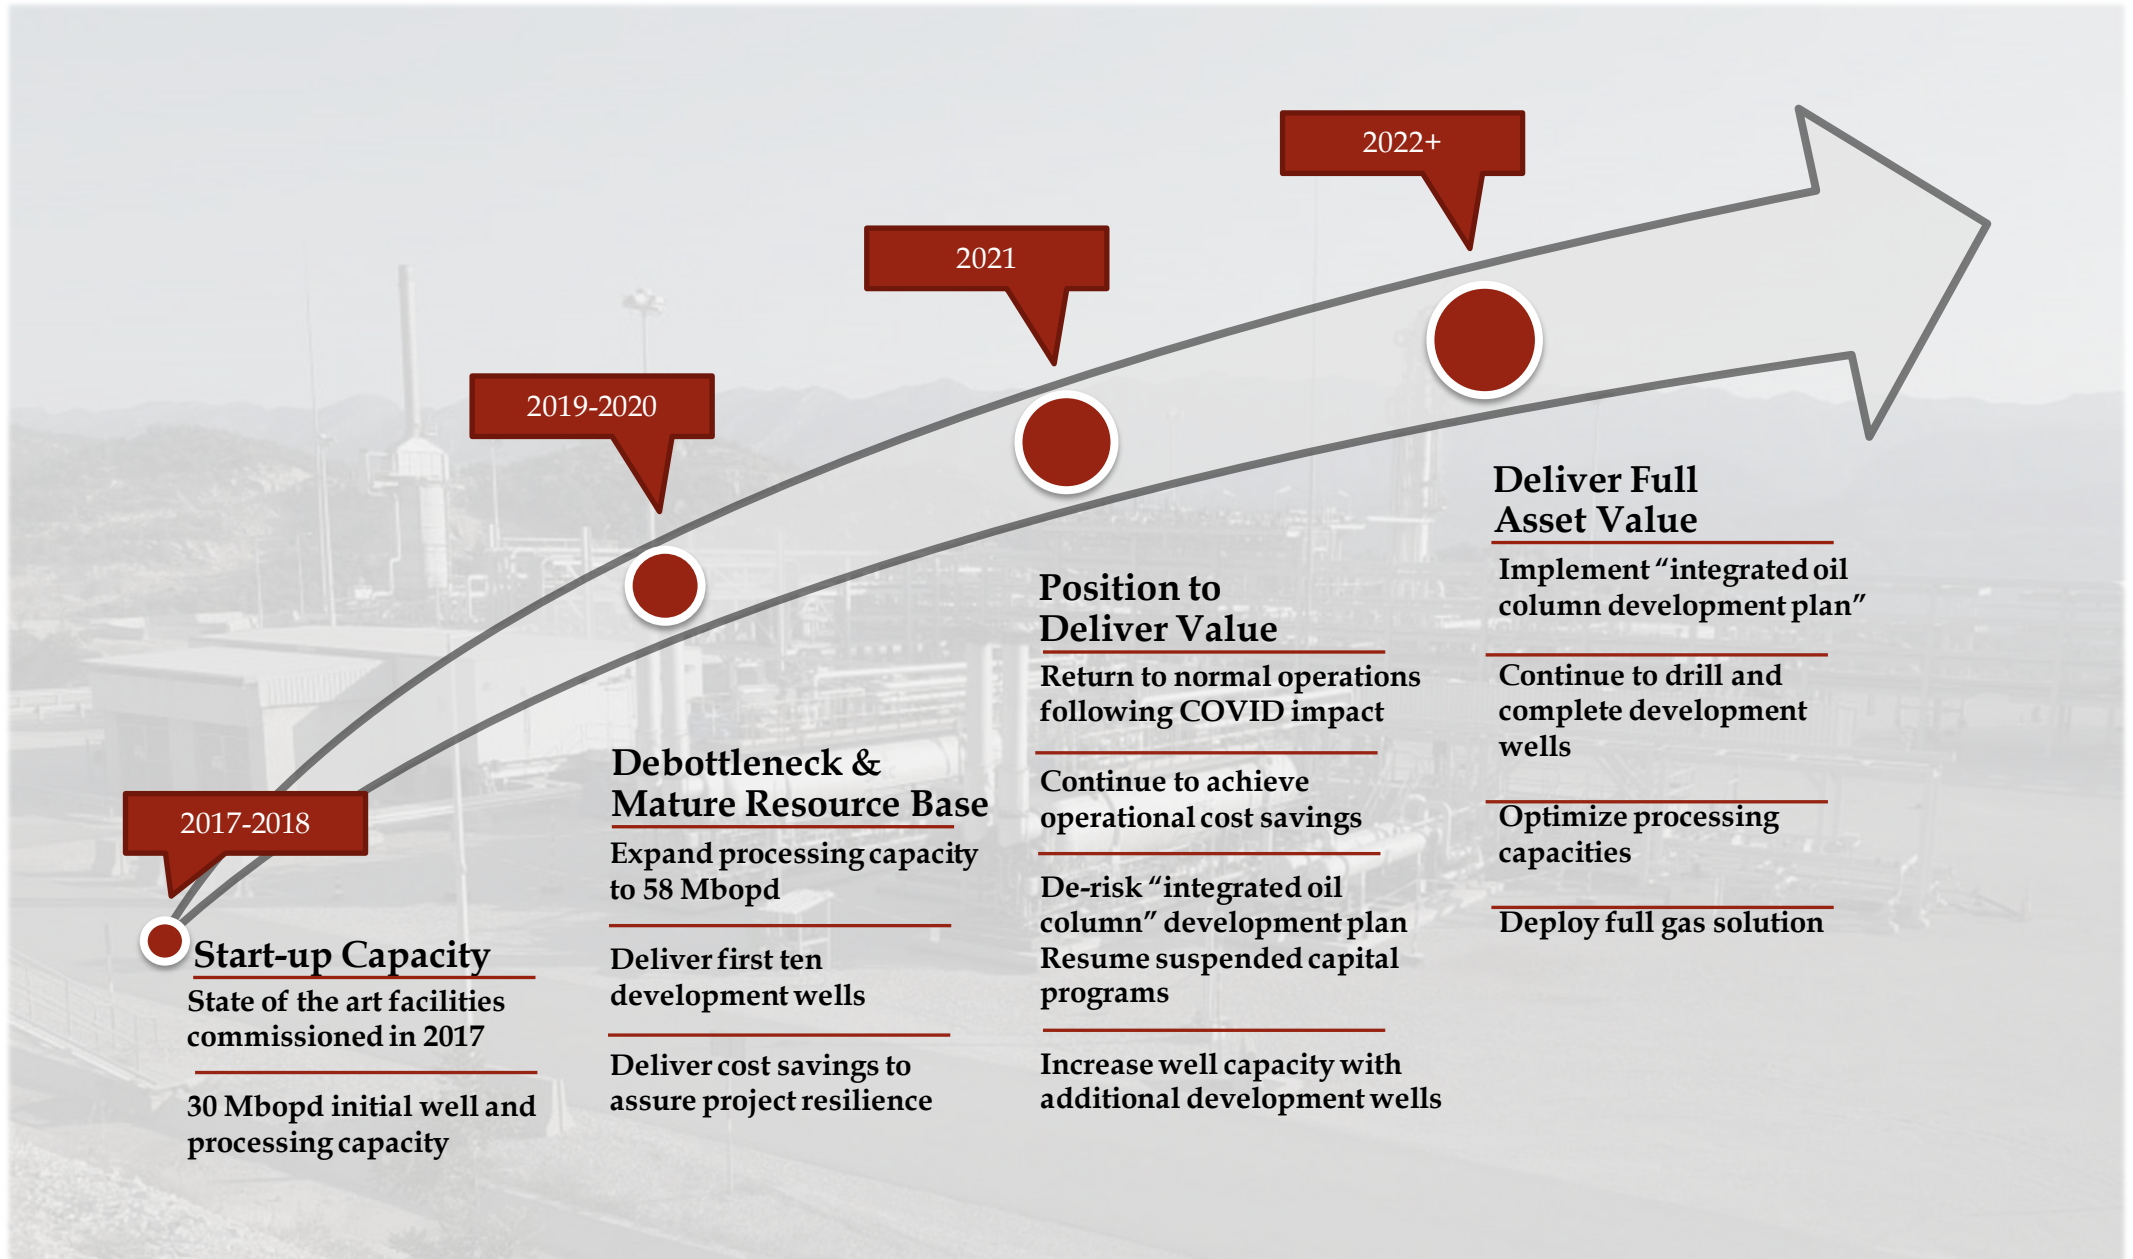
2017-2018

Start-up Capacity

State of the art facilities commissioned in 2017

30 Mbopd initial well and processing capacity

2019-2020

Debottleneck & Mature Resource Base

Expand processing capacity to 58 Mbopd

Deliver first ten development wells

Deliver cost savings to assure project resilience

2021

Position to Deliver Value

Return to normal operations following COVID impact

Continue to achieve operational cost savings

De-risk "integrated oil column" development plan Resume suspended capital programs

Increase well capacity with additional development wells

2022+

Deliver Full Asset Value

Implement "integrated oil column development plan"

Continue to drill and complete development wells

Optimize processing capacities

Deploy full gas solution